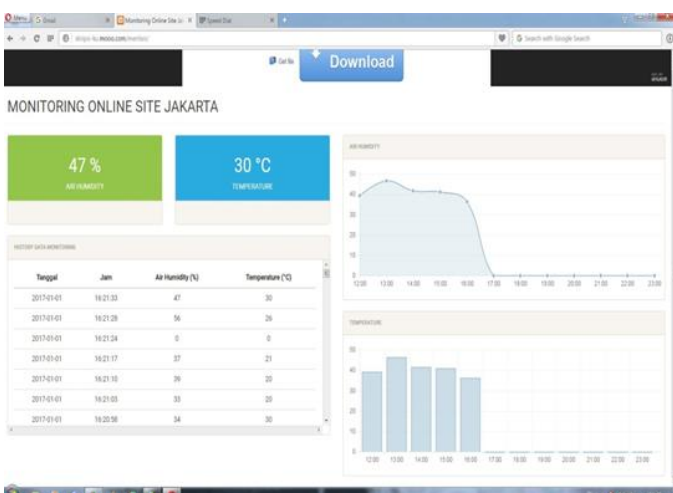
Menu | Gmail | Monitoring Online Site Ja | Speed Dial

Search with Google Search

Get file

Download

MONITORING ONLINE SITE JAKARTA

47 %
AIR HUMIDITY

30 °C
TEMPERATURE

HISTORY DATA MONITORING

| Tanggal | Jam | Air Humidity (%) | Temperature (°C) |
|---|---|---|---|
| 2017-01-01 | 16:21:33 | 47 | 30 |
| 2017-01-01 | 16:21:28 | 56 | 26 |
| 2017-01-01 | 16:21:24 | 0 | 0 |
| 2017-01-01 | 16:21:17 | 37 | 21 |
| 2017-01-01 | 16:21:10 | 39 | 20 |
| 2017-01-01 | 16:21:03 | 33 | 20 |
| 2017-01-01 | 16:20:58 | 34 | 30 |

AIR HUMIDITY

50
40
30
20
10
0
12:00 13:00 14:00 15:00 16:00 17:00 18:00 19:00 20:00 21:00 22:00 23:00

TEMPERATURE

50
40
30
20
10
0
12:00 13:00 14:00 15:00 16:00 17:00 18:00 19:00 20:00 21:00 22:00 23:00